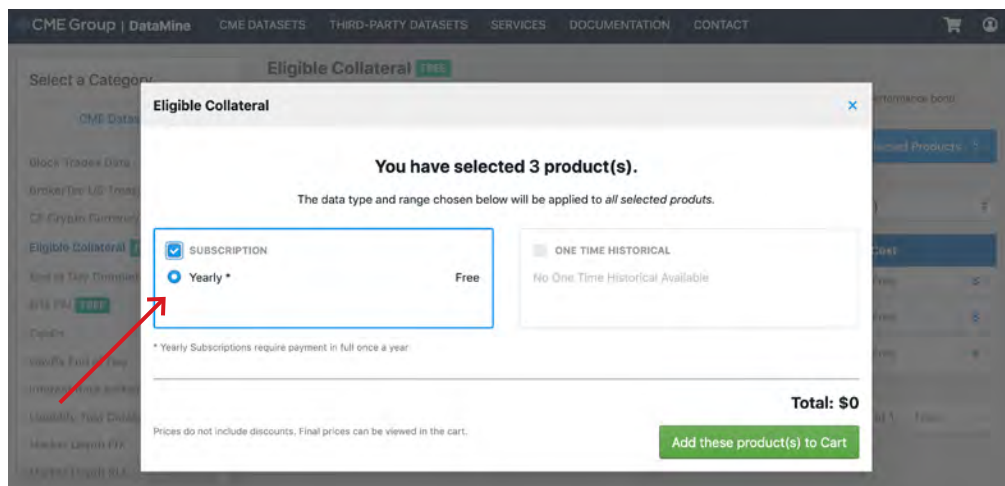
CME Group | DataMine CME DATASETS THIRD-PARTY DATASETS SERVICES DOCUMENTATION CONTACT

Select a Category

CME Datas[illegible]

Eligible Collateral FREE

Block Trades Data

BrokerTec US Treas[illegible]

CF Crypto Currency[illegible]

Eligible Collateral

End of Day Dominat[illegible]

EIS FM FREE

Equity

Interest Rate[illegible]

Liquidity Tool Data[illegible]

Market Depth FIX

Market Depth RLC

performance bond

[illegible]ected Products

Cost

Free

Free

Free

Eligible Collateral ×

You have selected 3 product(s).

The data type and range chosen below will be applied to all selected produts.

SUBSCRIPTION

Yearly * Free

ONE TIME HISTORICAL

No One Time Historical Available

* Yearly Subscriptions require payment in full once a year

Total: $0

Prices do not include discounts. Final prices can be viewed in the cart.

Add these product(s) to Cart